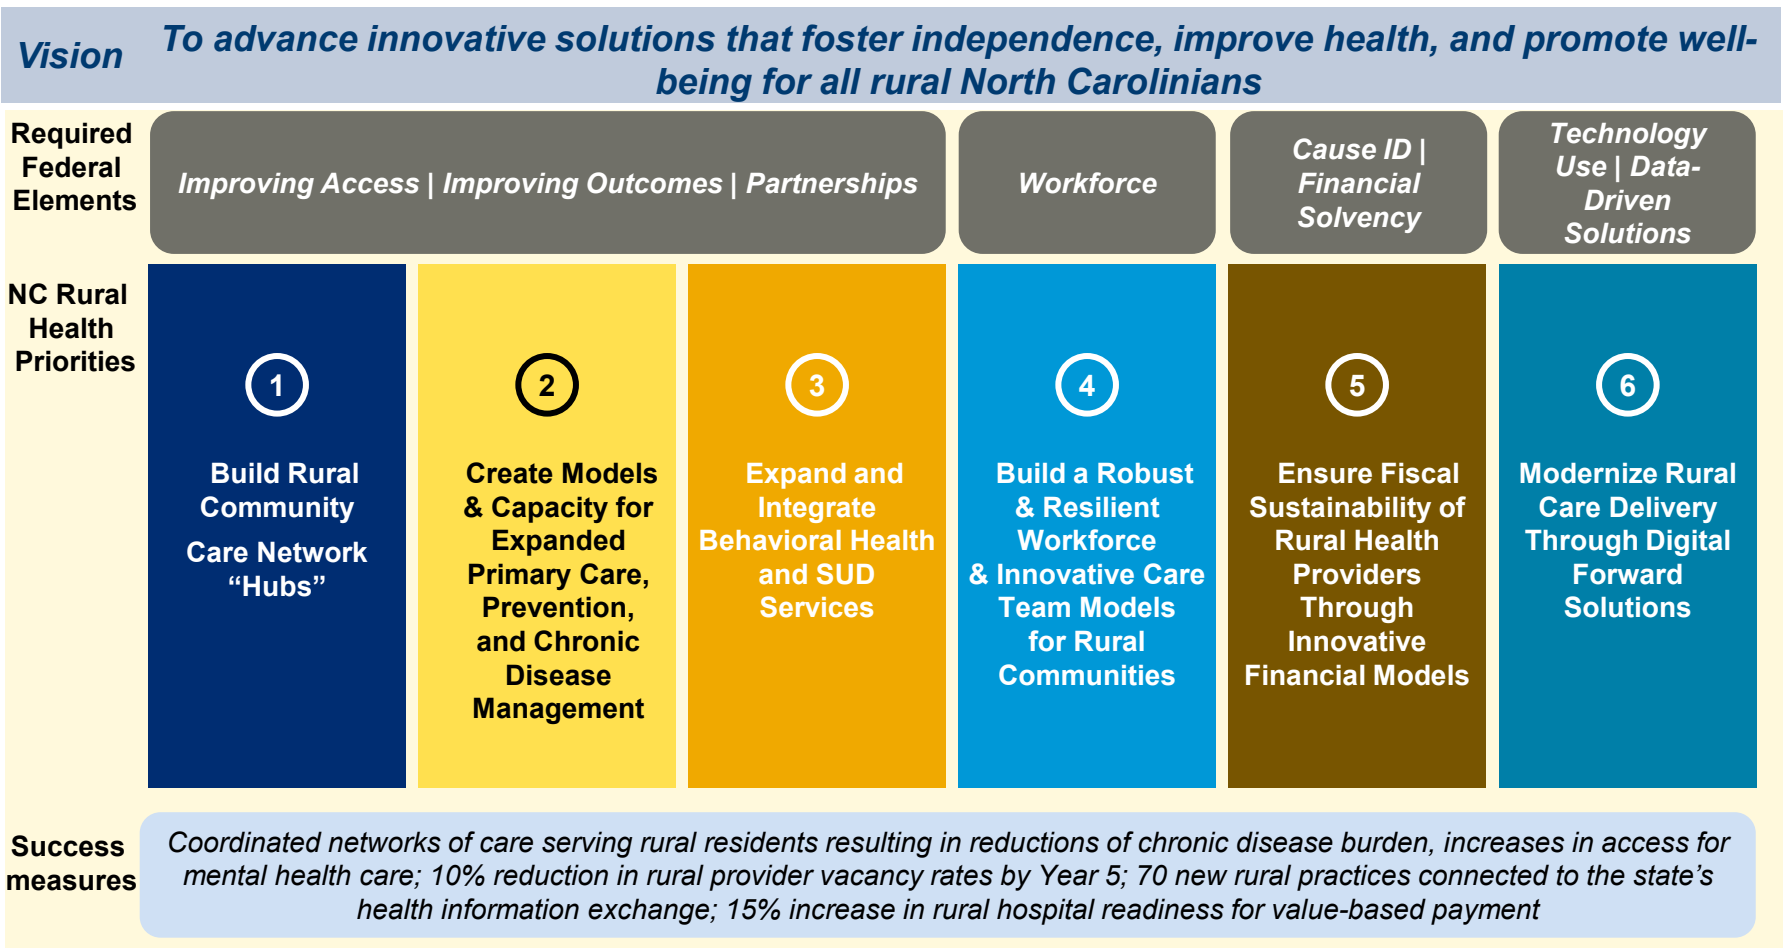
Vision

To advance innovative solutions that foster independence, improve health, and promote well-being for all rural North Carolinians

Required Federal Elements

Improving Access | Improving Outcomes | Partnerships

Workforce

Cause ID | Financial Solvency

Technology Use | Data-Driven Solutions

NC Rural Health Priorities

1

Build Rural Community

Care Network "Hubs"

2

Create Models & Capacity for Expanded Primary Care, Prevention, and Chronic Disease Management

3

Expand and Integrate Behavioral Health and SUD Services

4

Build a Robust & Resilient Workforce & Innovative Care Team Models for Rural Communities

5

Ensure Fiscal Sustainability of Rural Health Providers Through Innovative Financial Models

6

Modernize Rural Care Delivery Through Digital Forward Solutions

Success measures

Coordinated networks of care serving rural residents resulting in reductions of chronic disease burden, increases in access for mental health care; 10% reduction in rural provider vacancy rates by Year 5; 70 new rural practices connected to the state's health information exchange; 15% increase in rural hospital readiness for value-based payment